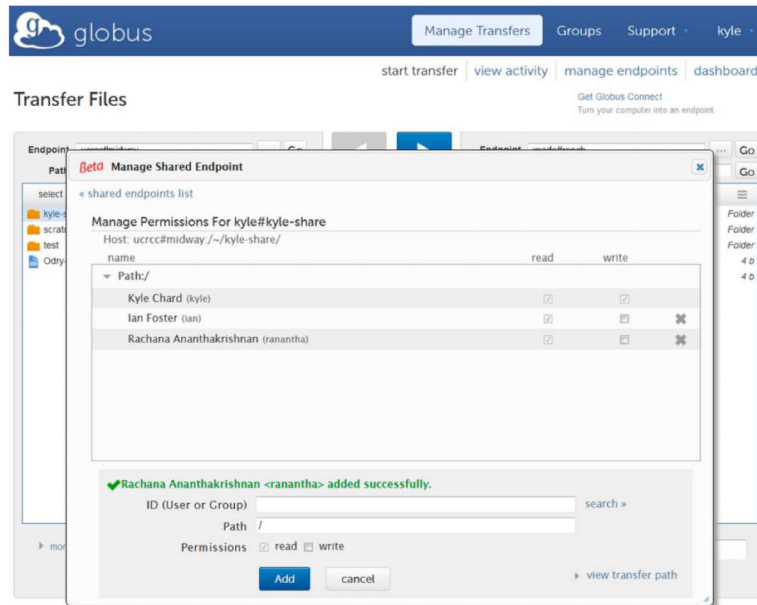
globus

Manage Transfers Groups Support kyle

start transfer | view activity | manage endpoints | dashboard

Transfer Files

Get Globus Connect
Turn your computer into an endpoint

Endpoint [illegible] Go
Path
select
kyle-s
scratc
test
Odry-

Endpoint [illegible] Go
Go
Folder
Folder
Folder
4 b
4 b

mo

Beta Manage Shared Endpoint

« shared endpoints list

Manage Permissions For kyle#kyle-share
Host: ucrcc#midway:/~/kyle-share/

| name | read | write |
|---|---|---|
| Path:/ | | |
| Kyle Chard (kyle) | ☑ | ☑ |
| Ian Foster (ian) | ☑ | ☐ |
| Rachana Ananthakrishnan (ranantha) | ☑ | ☐ |

Rachana Ananthakrishnan <ranantha> added successfully.

ID (User or Group) search »
Path /
Permissions ☑ read ☐ write

Add cancel

view transfer path